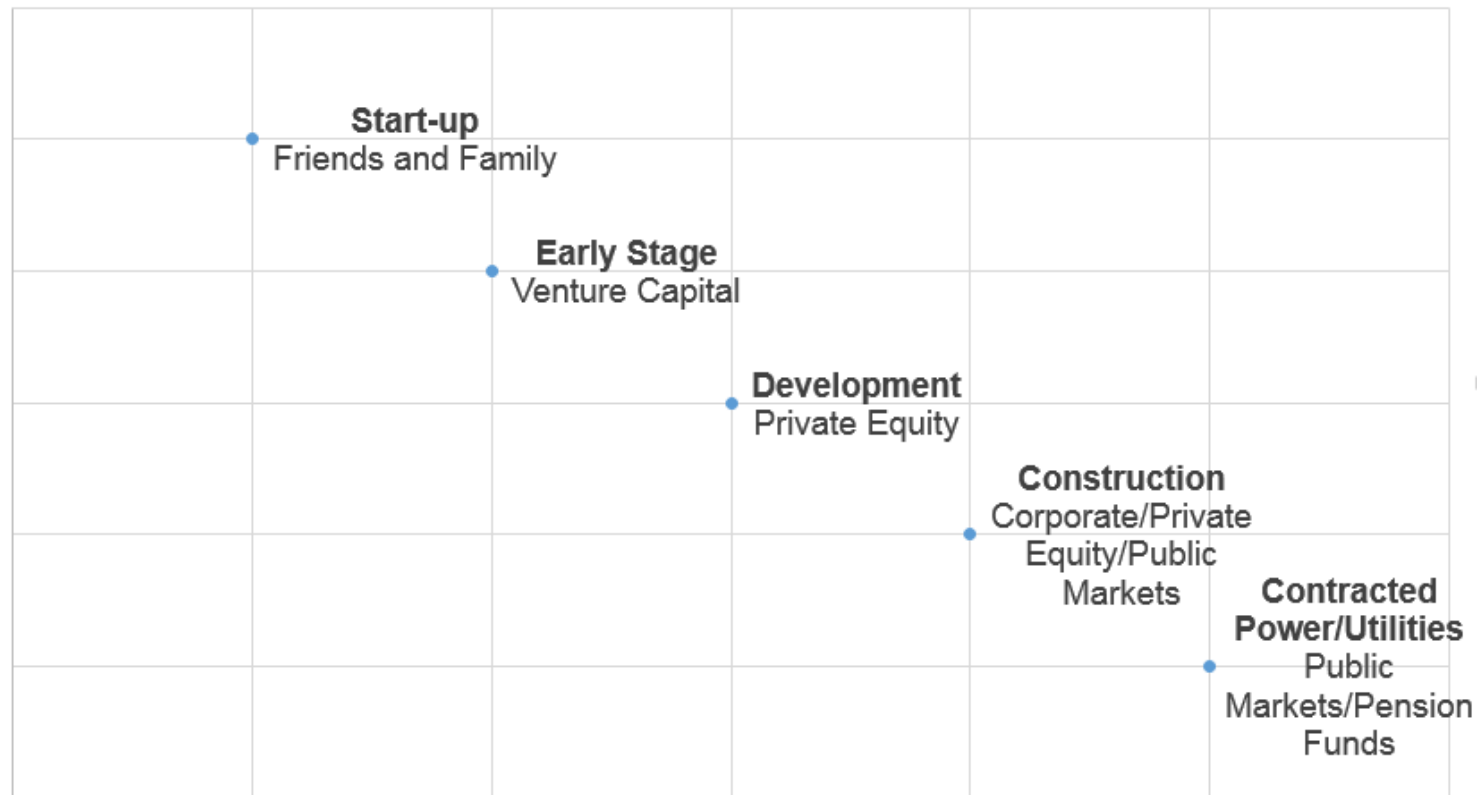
**Start-up**
Friends and Family

**Early Stage**
Venture Capital

**Development**
Private Equity

**Construction**
Corporate/Private Equity/Public Markets

**Contracted Power/Utilities**
Public Markets/Pension Funds